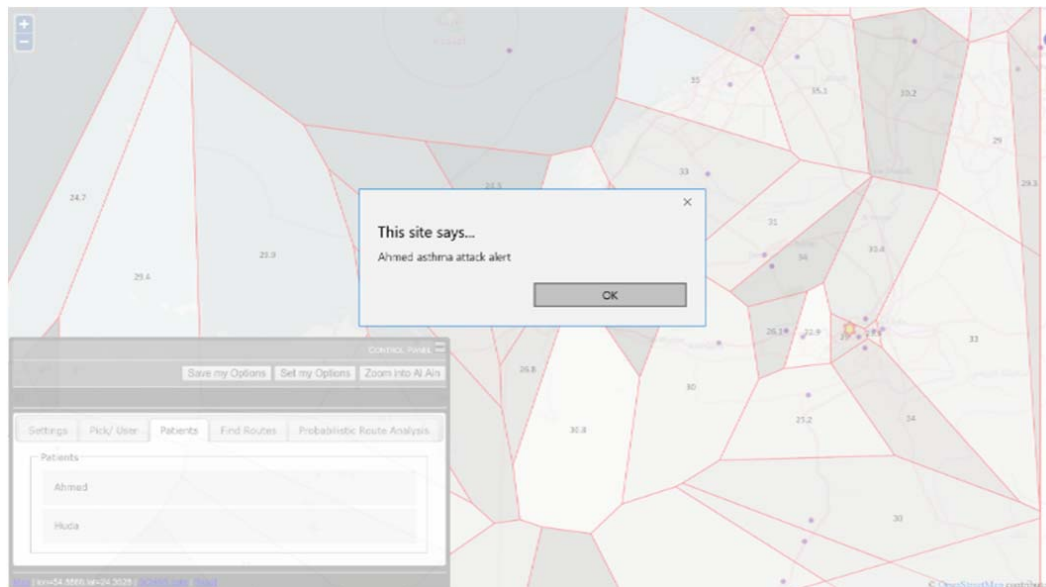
+
−

35
35.1
33.2
29
29.3
24.7
24.5
33
23.9
25.4
31
34
33.4
26.1
21.9
33
26.8
30
30.8
25.2
34
30

This site says...
Ahmed asthma attack alert
OK
×

CONTROL PANEL
Save my Options
Set my Options
Zoom into Al Ain

Settings
Pick/ User
Patients
Find Routes
Probabilistic Route Analysis

Patients
Ahmed
Huda

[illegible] lon=54.8860, lat=24.3028 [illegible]
© OpenStreetMap contribu